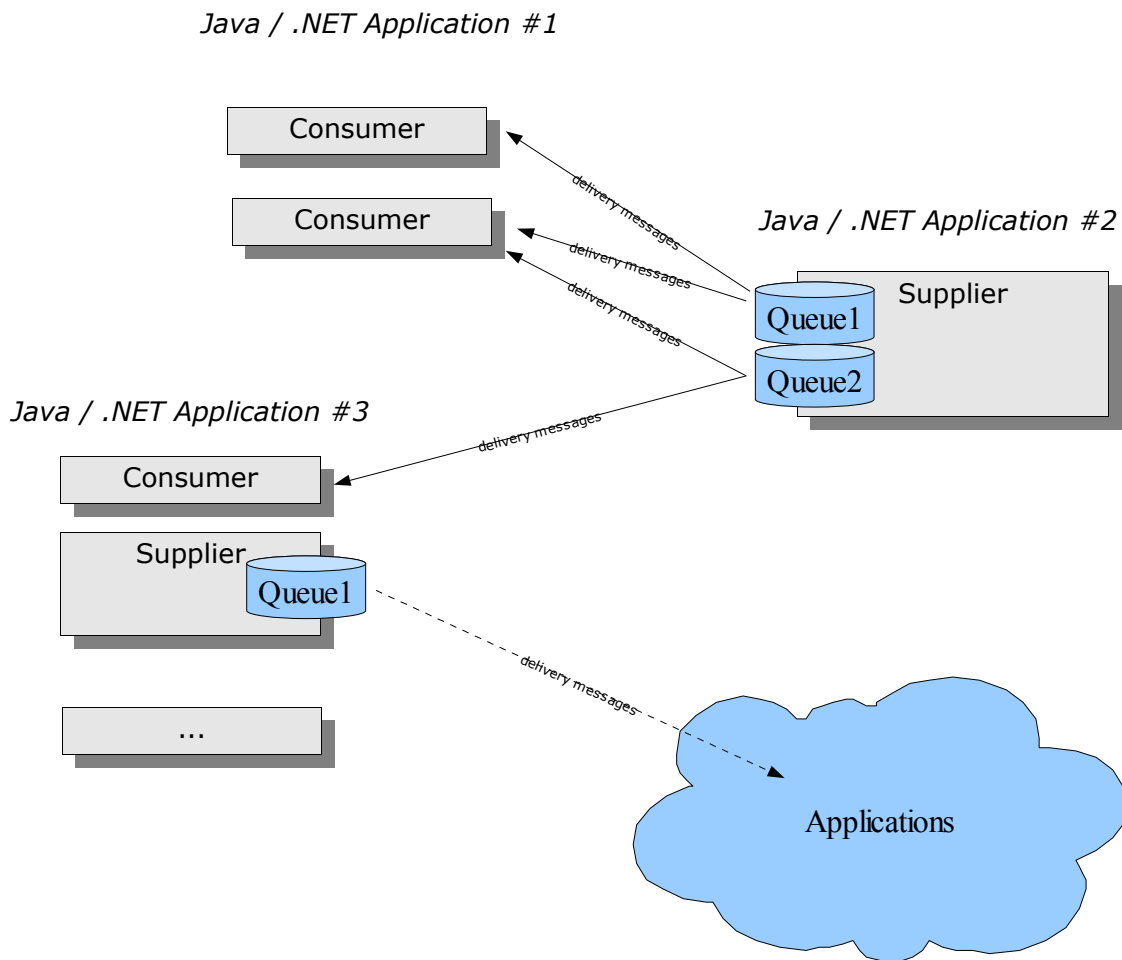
Java / .NET Application #1

Consumer

Consumer

delivery messages

delivery messages

delivery messages

Java / .NET Application #2

Supplier

Queue1

Queue2

Java / .NET Application #3

delivery messages

Consumer

Supplier

Queue1

delivery messages

...

Applications